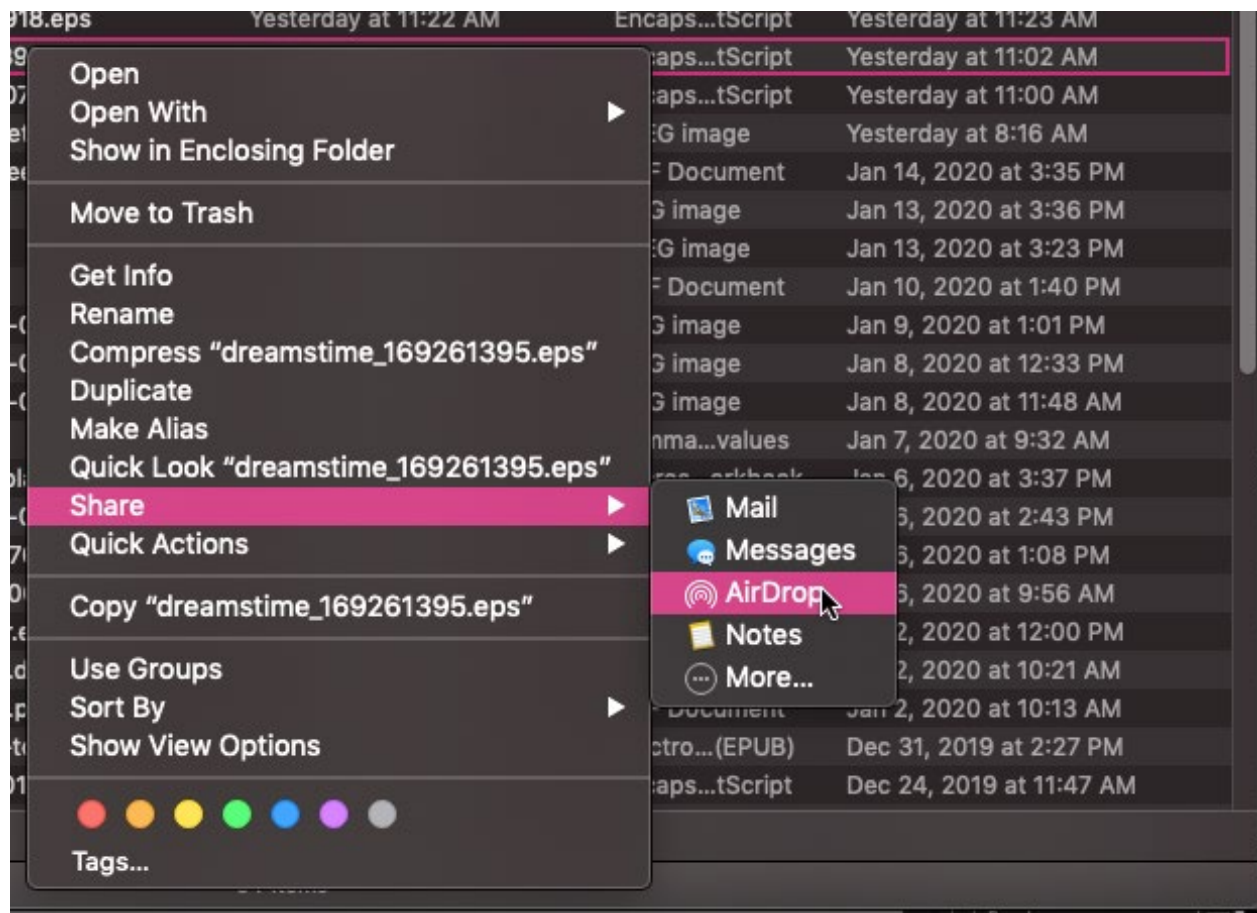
918.eps Yesterday at 11:22 AM Encaps...tScript Yesterday at 11:23 AM

Open
Open With
Show in Enclosing Folder

Move to Trash

Get Info
Rename
Compress "dreamstime_169261395.eps"
Duplicate
Make Alias
Quick Look "dreamstime_169261395.eps"
Share
Quick Actions

Copy "dreamstime_169261395.eps"

Use Groups
Sort By
Show View Options

Tags...

Mail
Messages
AirDrop
Notes
More...

| | |
|---|---|
| :aps...tScript | Yesterday at 11:02 AM |
| :aps...tScript | Yesterday at 11:00 AM |
| :G image | Yesterday at 8:16 AM |
| F Document | Jan 14, 2020 at 3:35 PM |
| G image | Jan 13, 2020 at 3:36 PM |
| :G image | Jan 13, 2020 at 3:23 PM |
| F Document | Jan 10, 2020 at 1:40 PM |
| G image | Jan 9, 2020 at 1:01 PM |
| G image | Jan 8, 2020 at 12:33 PM |
| G image | Jan 8, 2020 at 11:48 AM |
| nma...values | Jan 7, 2020 at 9:32 AM |
| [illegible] | Jan 6, 2020 at 3:37 PM |
| | 6, 2020 at 2:43 PM |
| | 6, 2020 at 1:08 PM |
| | 6, 2020 at 9:56 AM |
| | 2, 2020 at 12:00 PM |
| | 2, 2020 at 10:21 AM |
| Document | Jan 2, 2020 at 10:13 AM |
| ctro...(EPUB) | Dec 31, 2019 at 2:27 PM |
| :aps...tScript | Dec 24, 2019 at 11:47 AM |